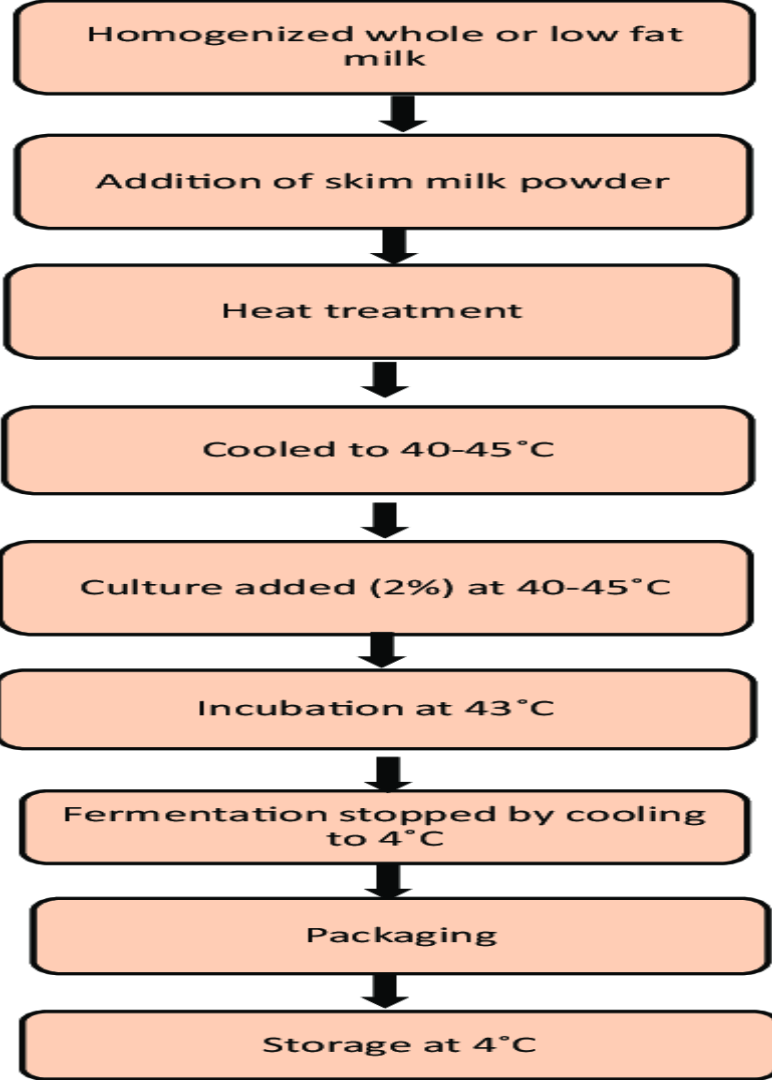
Homogenized whole or low fat milk

Addition of skim milk powder

Heat treatment

Cooled to 40-45°C

Culture added (2%) at 40-45°C

Incubation at 43°C

Fermentation stopped by cooling to 4°C

Packaging

Storage at 4°C